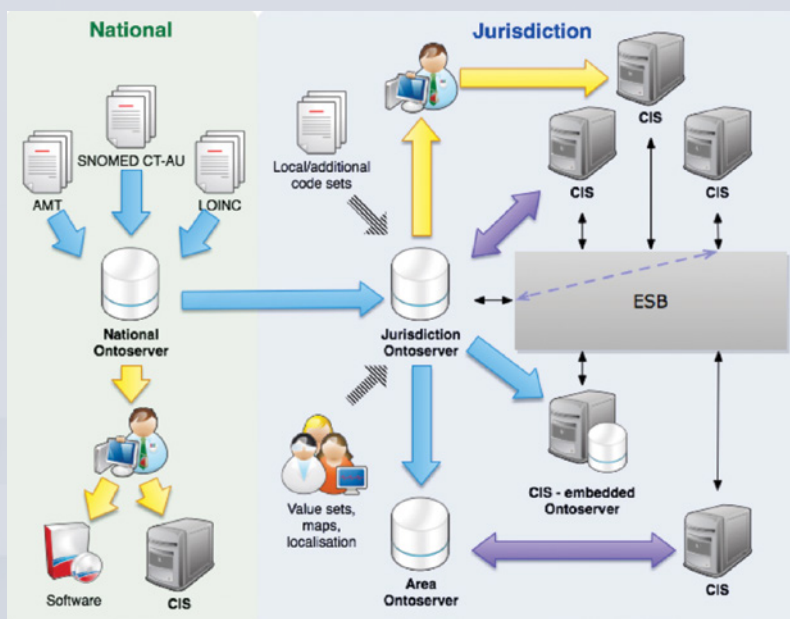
National

Jurisdiction

SNOMED CT-AU

AMT

LOINC

National Ontoserver

Software

CIS

Local/additional code sets

CIS

CIS

CIS

ESB

Jurisdiction Ontoserver

Value sets, maps, localisation

CIS - embedded Ontoserver

Area Ontoserver

CIS